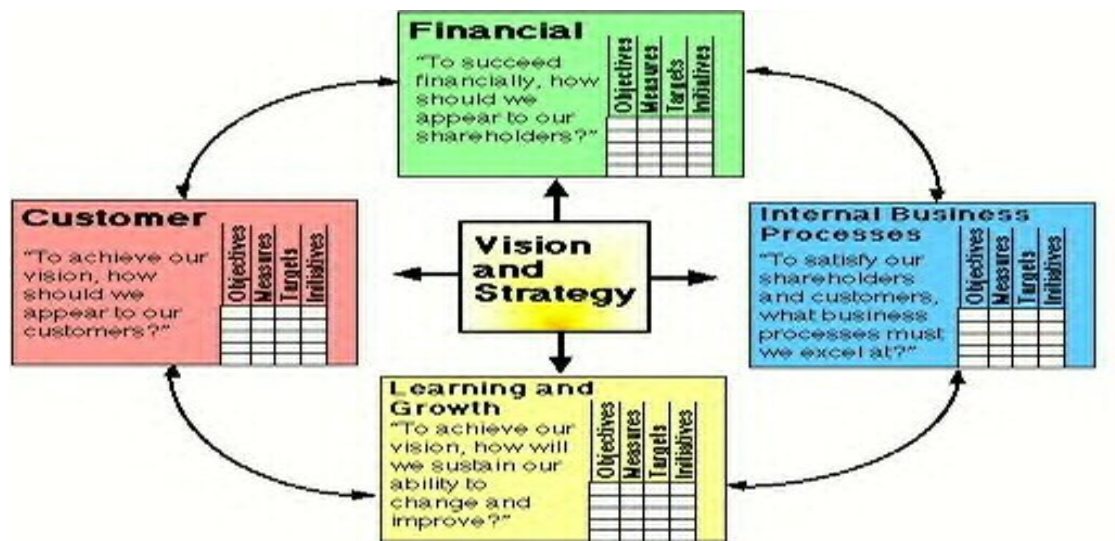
Financial

"To succeed financially, how should we appear to our shareholders?"

| Objectives | Measures | Targets | Initiatives |
|---|---|---|---|
| | | | |

Customer

"To achieve our vision, how should we appear to our customers?"

| Objectives | Measures | Targets | Initiatives |
|---|---|---|---|
| | | | |

Vision and Strategy

Internal Business Processes

"To satisfy our shareholders and customers, what business processes must we excel at?"

| Objectives | Measures | Targets | Initiatives |
|---|---|---|---|
| | | | |

Learning and Growth

"To achieve our vision, how will we sustain our ability to change and improve?"

| Objectives | Measures | Targets | Initiatives |
|---|---|---|---|
| | | | |